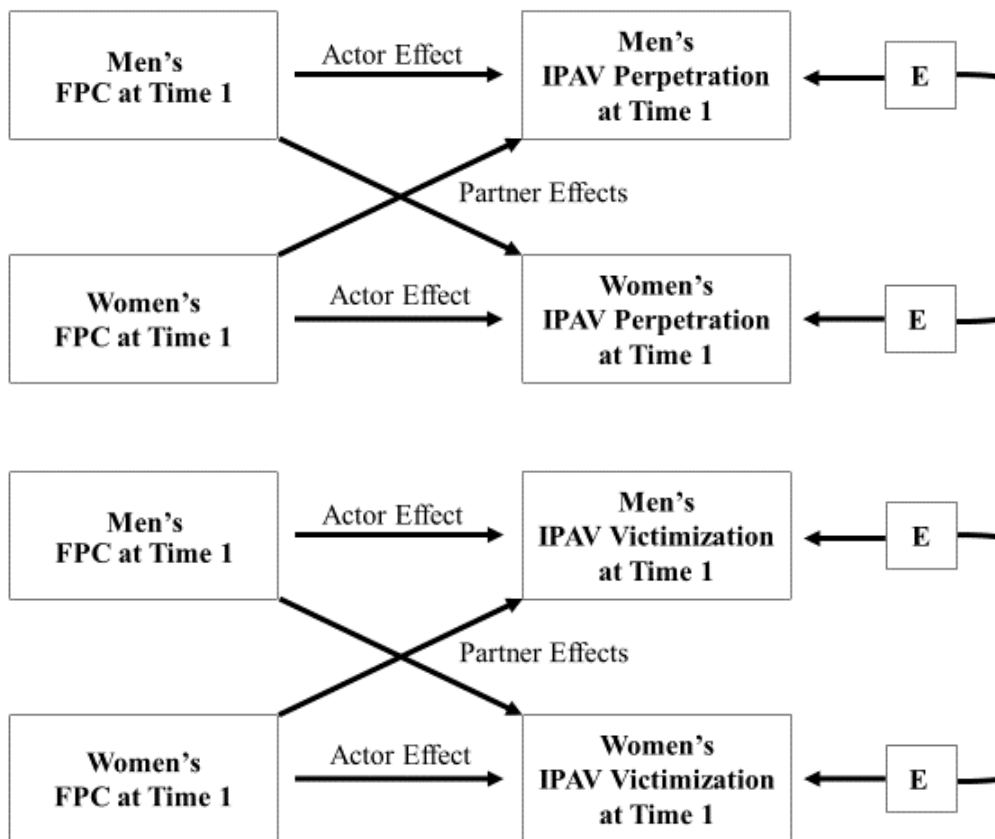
Men's FPC at Time 1

Actor Effect

Men's IPAV Perpetration at Time 1

E

Partner Effects

Women's FPC at Time 1

Actor Effect

Women's IPAV Perpetration at Time 1

E

Men's FPC at Time 1

Actor Effect

Men's IPAV Victimization at Time 1

E

Partner Effects

Women's FPC at Time 1

Actor Effect

Women's IPAV Victimization at Time 1

E